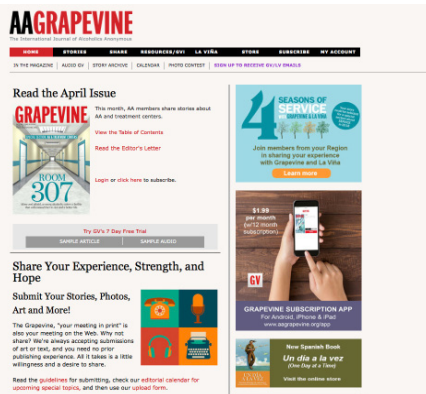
AAGRAPEVINE
The International Journal of Alcoholics Anonymous

HOME | STORIES | SHARE | RESOURCES/GVI | LA VIÑA | STORE | SUBSCRIBE | MY ACCOUNT

IN THE MAGAZINE | AUDIO GV | STORY ARCHIVE | CALENDAR | PHOTO CONTEST | SIGN UP TO RECEIVE GV/LV EMAILS

Read the April Issue

GRAPEVINE
ROOM 307

This month, AA members share stories about AA and treatment centers.

View the Table of Contents

Read the Editor's Letter

Login or click here to subscribe.

Try GV's 7 Day Free Trial

SAMPLE ARTICLE | SAMPLE AUDIO

Share Your Experience, Strength, and Hope

Submit Your Stories, Photos, Art and More!

The Grapevine, "your meeting in print" is also your meeting on the Web. Why not share? We're always accepting submissions of art or text, and you need no prior publishing experience. All it takes is a little willingness and a desire to share.

Read the guidelines for submitting, check our editorial calendar for upcoming special topics, and then use our upload form.

4 SEASONS OF SERVICE
GRAPEVINE & LA VIÑA

Join members from your Region in sharing your experience with Grapevine and La Viña

Learn more

$1.99 per month (12 month subscription)

GV

GRAPEVINE SUBSCRIPTION APP
For Android, iPhone & iPad
www.aagrapevine.org/app

New Spanish Book
Un día a la vez
(One Day at a Time)

Visit the online store